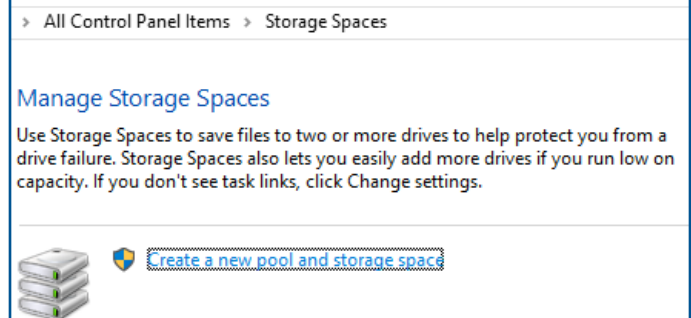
> All Control Panel Items > Storage Spaces

Manage Storage Spaces

Use Storage Spaces to save files to two or more drives to help protect you from a drive failure. Storage Spaces also lets you easily add more drives if you run low on capacity. If you don't see task links, click Change settings.

Create a new pool and storage space